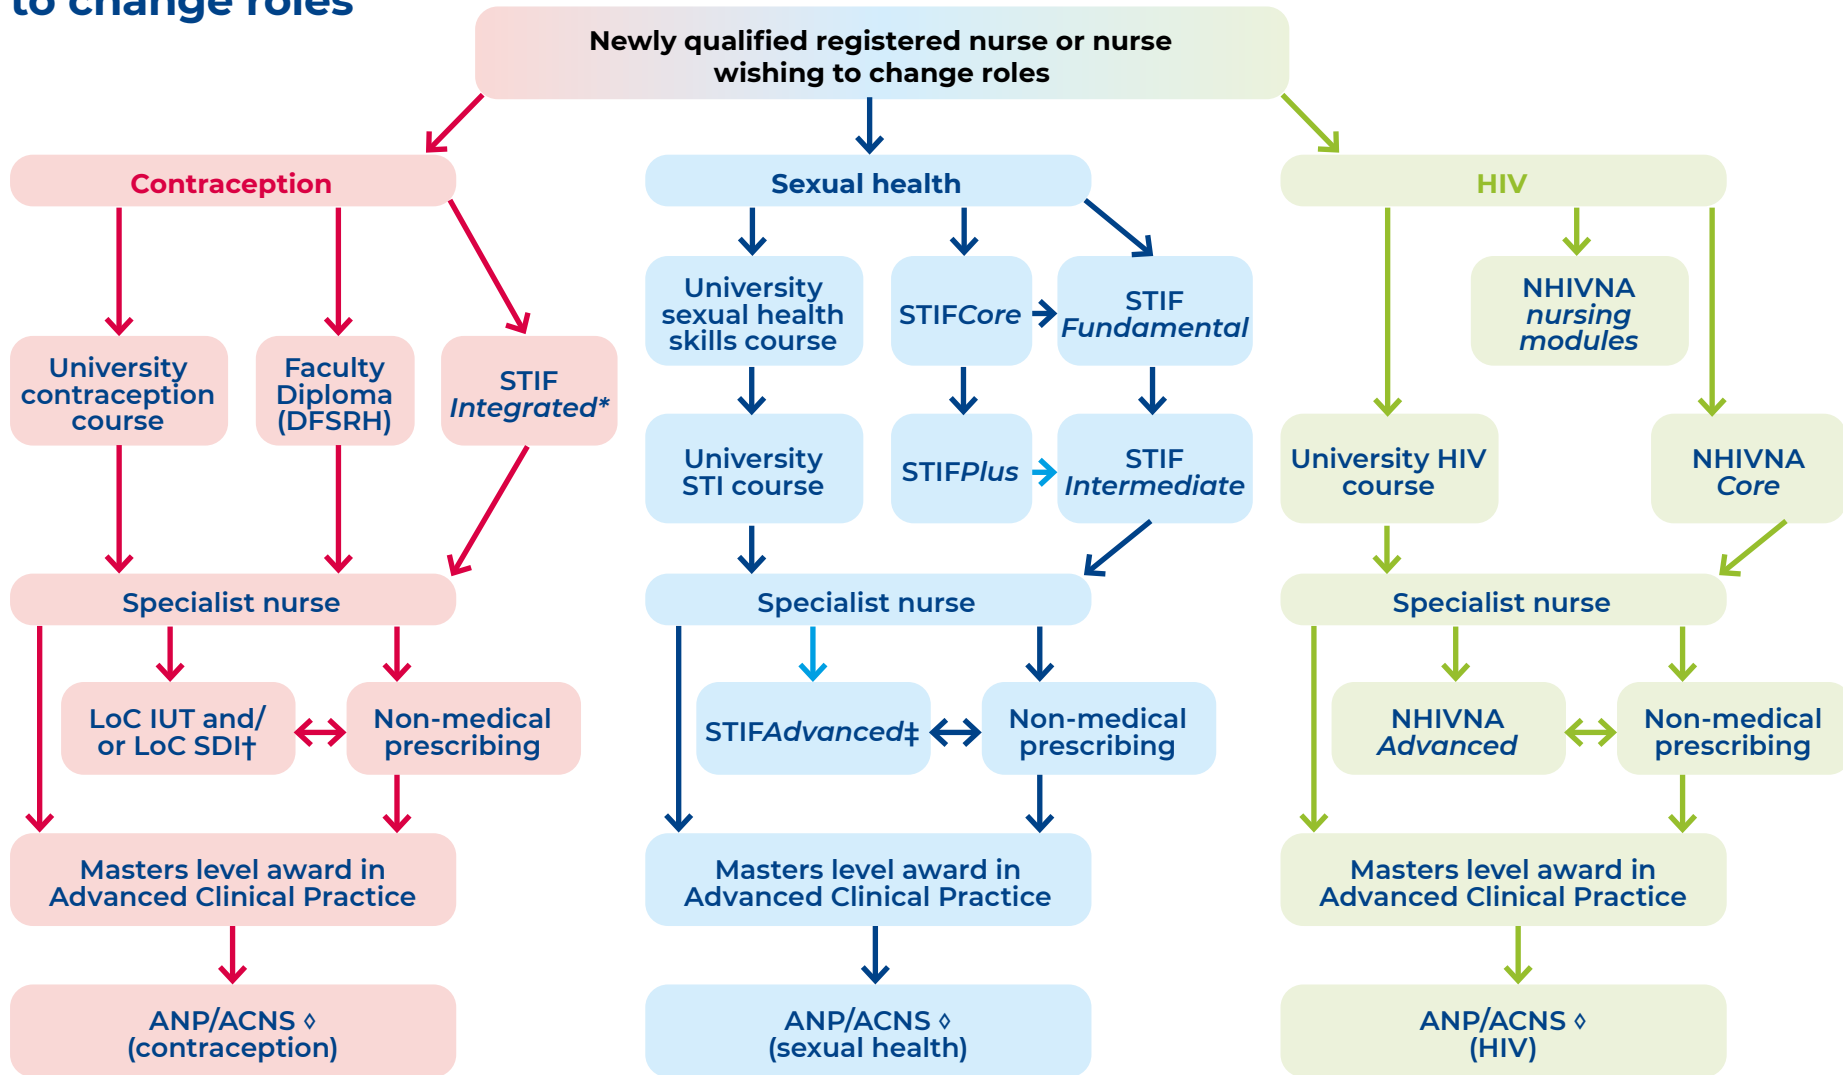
to change roles

Newly qualified registered nurse or nurse wishing to change roles

Contraception

University contraception course

Faculty Diploma (DFSRH)

STIF Integrated*

Specialist nurse

LoC IUT and/ or LoC SDI†

Non-medical prescribing

Masters level award in Advanced Clinical Practice

ANP/ACNS ◊ (contraception)

Sexual health

University sexual health skills course

STIFCore

STIF Fundamental

University STI course

STIFPlus

STIF Intermediate

Specialist nurse

STIFAdvanced‡

Non-medical prescribing

Masters level award in Advanced Clinical Practice

ANP/ACNS ◊ (sexual health)

HIV

NHIVNA nursing modules

University HIV course

NHIVNA Core

Specialist nurse

NHIVNA Advanced

Non-medical prescribing

Masters level award in Advanced Clinical Practice

ANP/ACNS ◊ (HIV)